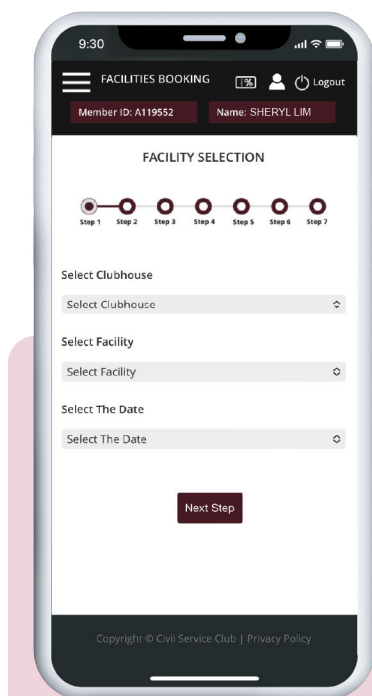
9:30

FACILITIES BOOKING %

Logout

Member ID: A119552

Name: SHERYL LIM

FACILITY SELECTION

Step 1 Step 2 Step 3 Step 4 Step 5 Step 6 Step 7

Select Clubhouse

Select Clubhouse

Select Facility

Select Facility

Select The Date

Select The Date

Next Step

Copyright © Civil Service Club | Privacy Policy